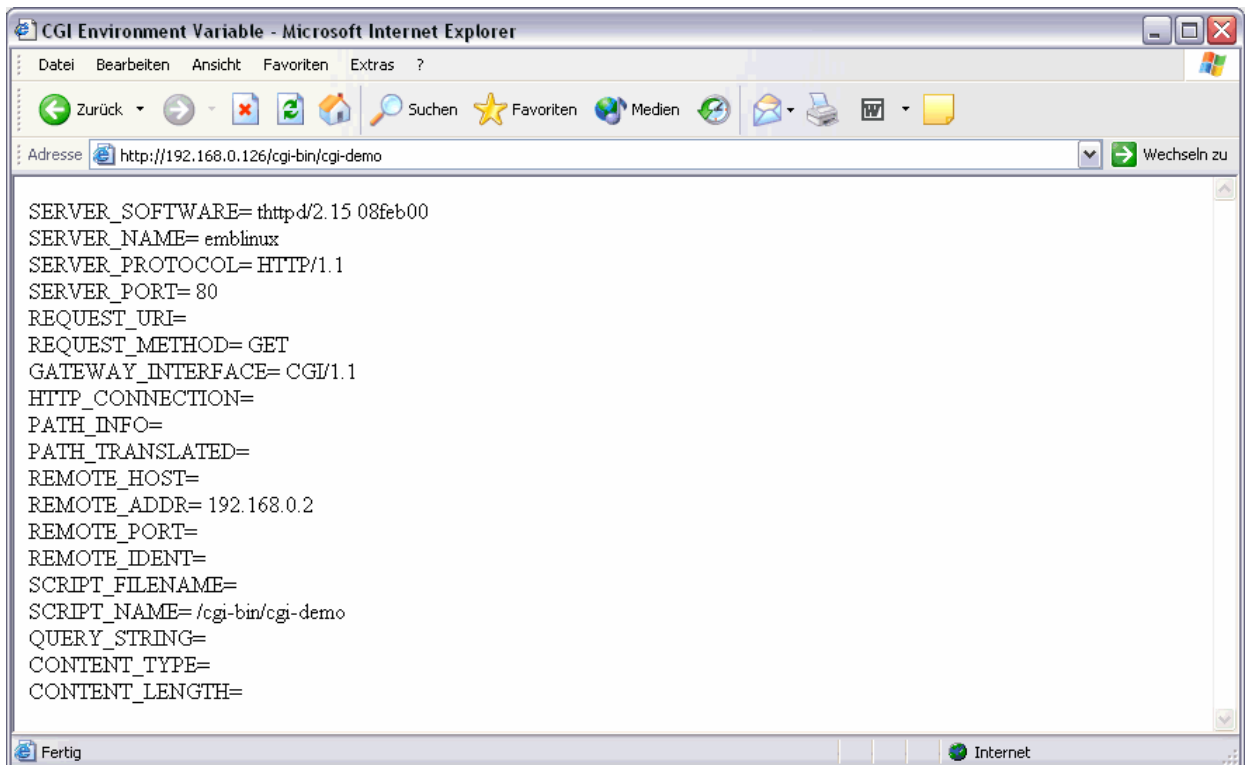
CGI Environment Variable - Microsoft Internet Explorer

Datei Bearbeiten Ansicht Favoriten Extras ?

Zurück Suchen Favoriten Medien

Adresse http://192.168.0.126/cgi-bin/cgi-demo Wechseln zu

SERVER_SOFTWARE= thttpd/2.15 08feb00
SERVER_NAME= emblinux
SERVER_PROTOCOL= HTTP/1.1
SERVER_PORT= 80
REQUEST_URI=
REQUEST_METHOD= GET
GATEWAY_INTERFACE= CGI/1.1
HTTP_CONNECTION=
PATH_INFO=
PATH_TRANSLATED=
REMOTE_HOST=
REMOTE_ADDR= 192.168.0.2
REMOTE_PORT=
REMOTE_IDENT=
SCRIPT_FILENAME=
SCRIPT_NAME= /cgi-bin/cgi-demo
QUERY_STRING=
CONTENT_TYPE=
CONTENT_LENGTH=

Fertig Internet